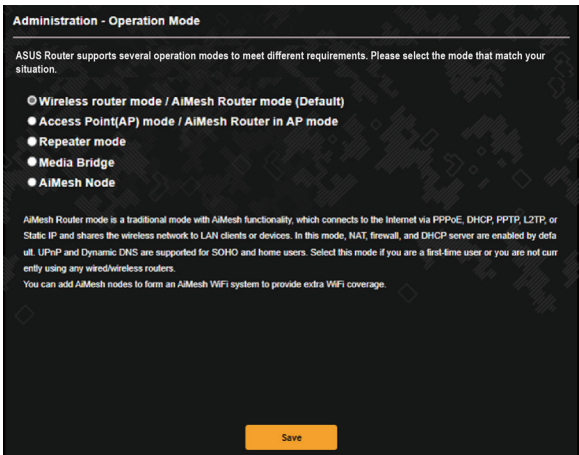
Administration - Operation Mode

ASUS Router supports several operation modes to meet different requirements. Please select the mode that match your situation.

Wireless router mode / AiMesh Router mode (Default)
Access Point(AP) mode / AiMesh Router in AP mode
Repeater mode
Media Bridge
AiMesh Node

AiMesh Router mode is a traditional mode with AiMesh functionality, which connects to the Internet via PPPoE, DHCP, PPTP, L2TP, or Static IP and shares the wireless network to LAN clients or devices. In this mode, NAT, firewall, and DHCP server are enabled by default. UPnP and Dynamic DNS are supported for SOHO and home users. Select this mode if you are a first-time user or you are not currently using any wired/wireless routers.
You can add AiMesh nodes to form an AiMesh WiFi system to provide extra WiFi coverage.

Save